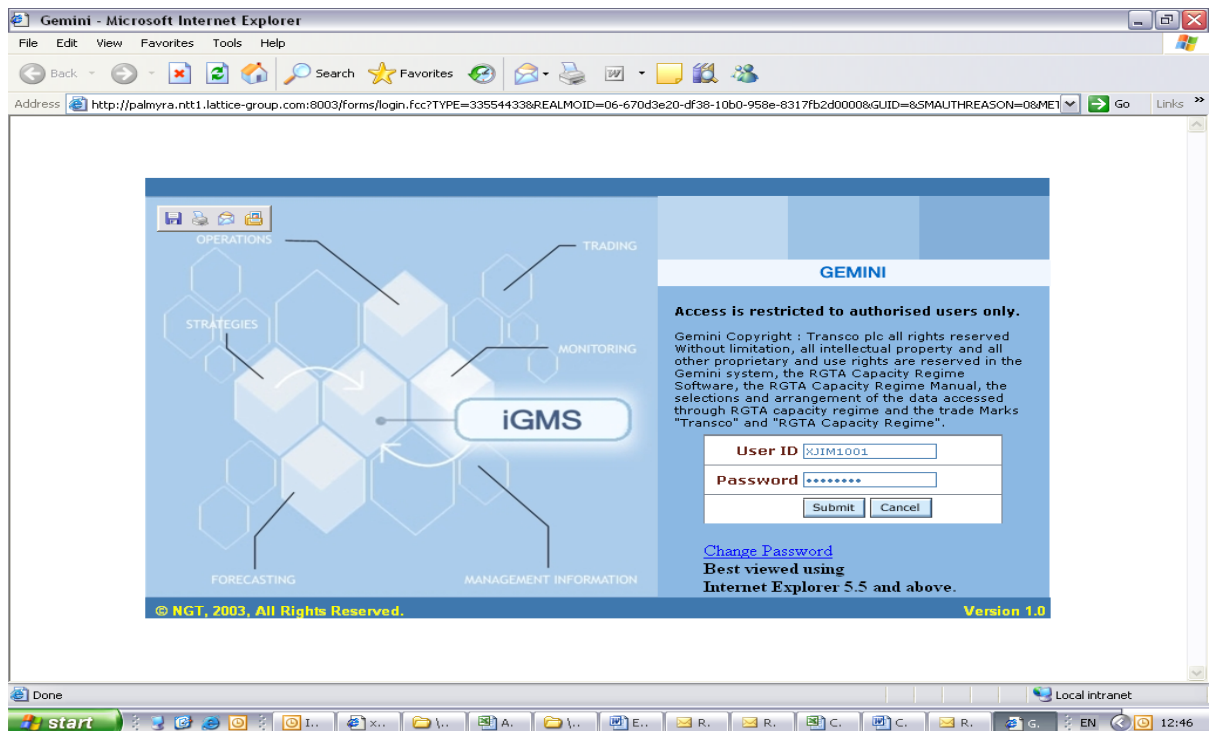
Gemini - Microsoft Internet Explorer

File Edit View Favorites Tools Help

Back Search Favorites

Address http://palmyra.ntt1.lattice-group.com:8003/forms/login.fcc?TYPE=33554433&REALMOID=06-670d3e20-df38-10b0-958e-8317fb2d0000&GUID=&SMAUTHREASON=0&ME1 Go Links

OPERATIONS
TRADING
STRATEGIES
MONITORING
iGMS
FORECASTING
MANAGEMENT INFORMATION

GEMINI

Access is restricted to authorised users only.

Gemini Copyright : Transco plc all rights reserved Without limitation, all intellectual property and all other proprietary and use rights are reserved in the Gemini system, the RGTA Capacity Regime Software, the RGTA Capacity Regime Manual, the selections and arrangement of the data accessed through RGTA capacity regime and the trade Marks "Transco" and "RGTA Capacity Regime".

| User ID | XJIM1001 |
|---|---|
| Password | •••••••• |

Submit Cancel

Change Password
Best viewed using
Internet Explorer 5.5 and above.

© NGT, 2003, All Rights Reserved.
Version 1.0

Done
Local intranet

start I.. x.. \.. A. \.. E.. R. R. C. C. R. G. EN 12:46